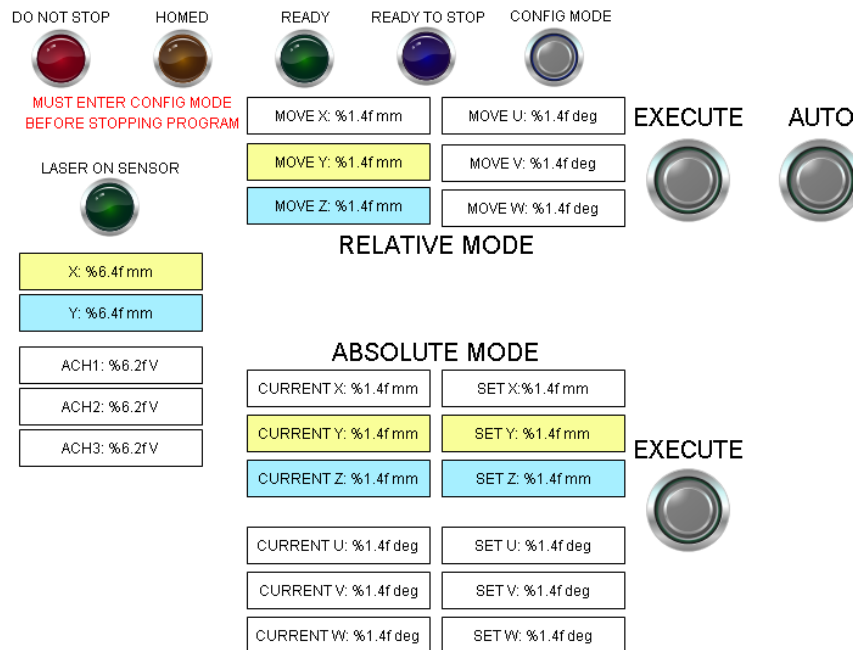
DO NOT STOP
HOMED
READY
READY TO STOP
CONFIG MODE

MUST ENTER CONFIG MODE BEFORE STOPPING PROGRAM

LASER ON SENSOR

MOVE X: %1.4f mm
MOVE U: %1.4f deg
MOVE Y: %1.4f mm
MOVE V: %1.4f deg
MOVE Z: %1.4f mm
MOVE W: %1.4f deg

EXECUTE
AUTO

RELATIVE MODE

X: %6.4f mm
Y: %6.4f mm

ACH1: %6.2f V
ACH2: %6.2f V
ACH3: %6.2f V

ABSOLUTE MODE

CURRENT X: %1.4f mm
SET X:%1.4f mm
CURRENT Y: %1.4f mm
SET Y: %1.4f mm
CURRENT Z: %1.4f mm
SET Z: %1.4f mm

EXECUTE

CURRENT U: %1.4f deg
SET U: %1.4f deg
CURRENT V: %1.4f deg
SET V: %1.4f deg
CURRENT W: %1.4f deg
SET W: %1.4f deg